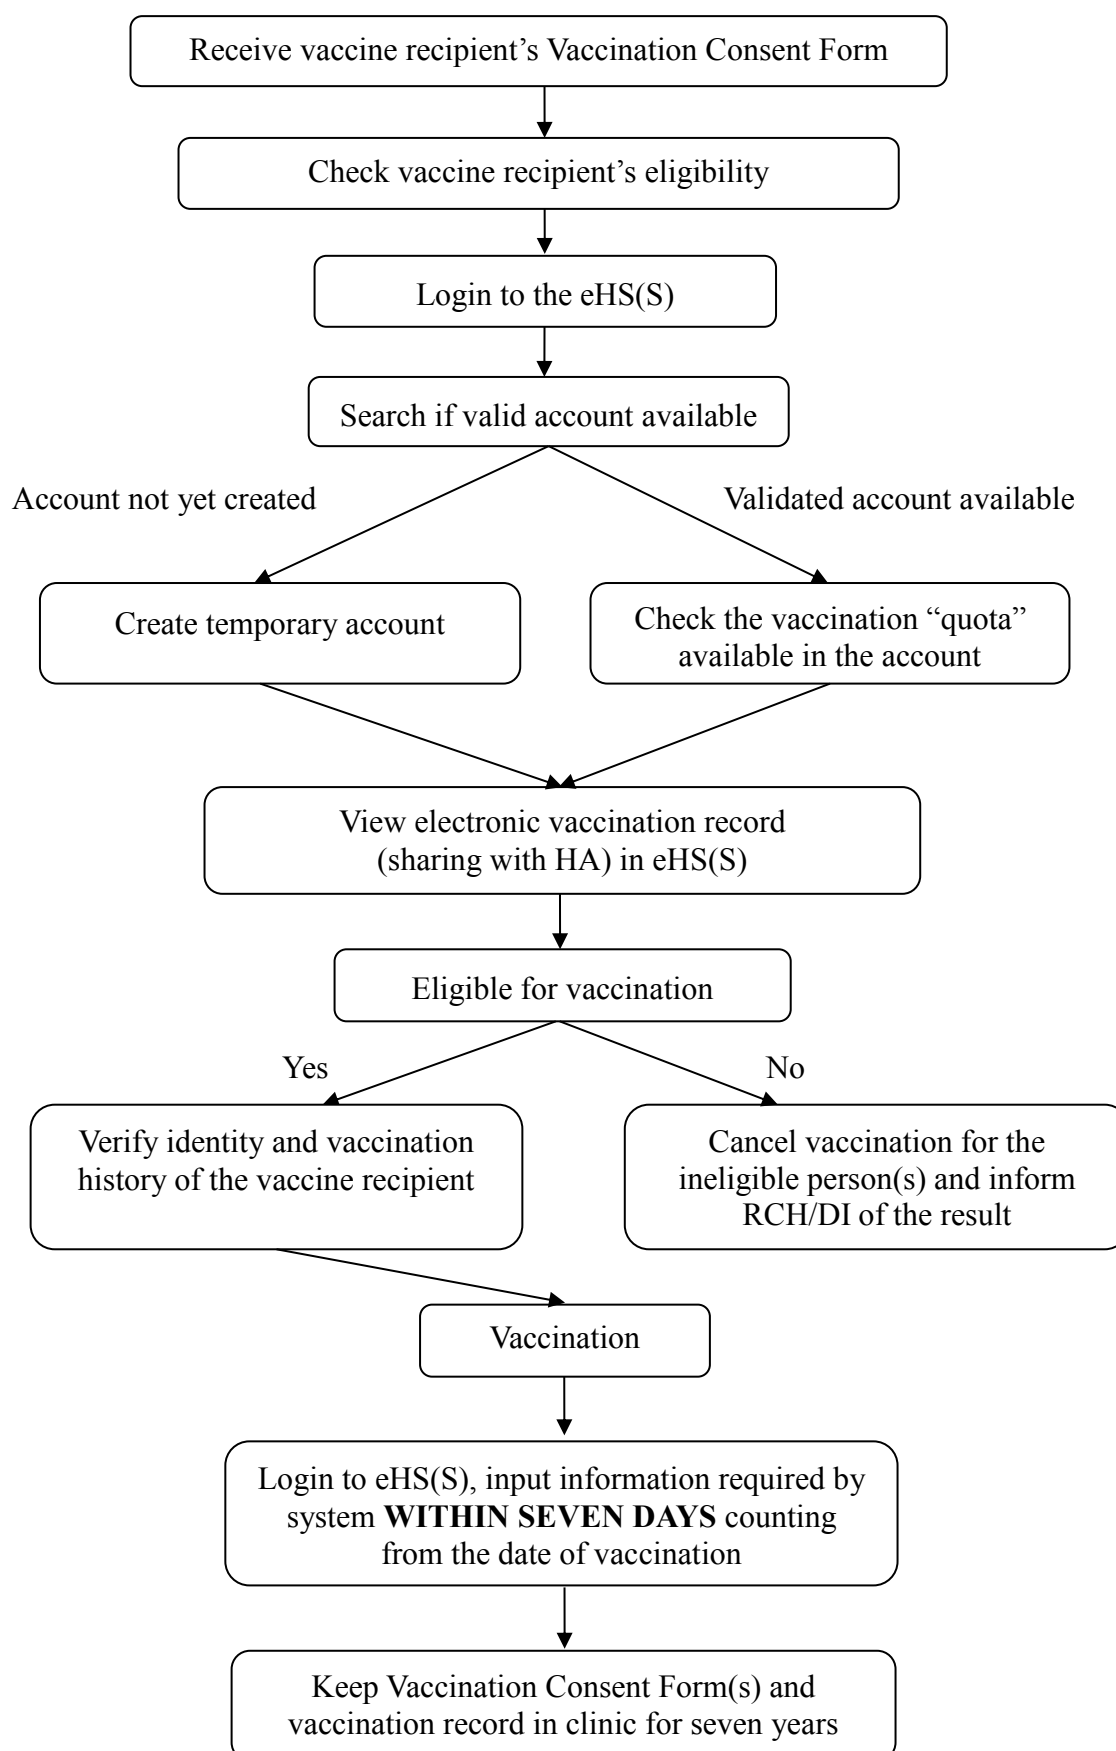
Receive vaccine recipient's Vaccination Consent Form

Check vaccine recipient's eligibility

Login to the eHS(S)

Search if valid account available

Account not yet created

Validated account available

Create temporary account

Check the vaccination "quota" available in the account

View electronic vaccination record (sharing with HA) in eHS(S)

Eligible for vaccination

Yes

No

Verify identity and vaccination history of the vaccine recipient

Cancel vaccination for the ineligible person(s) and inform RCH/DI of the result

Vaccination

Login to eHS(S), input information required by system **WITHIN SEVEN DAYS** counting from the date of vaccination

Keep Vaccination Consent Form(s) and vaccination record in clinic for seven years